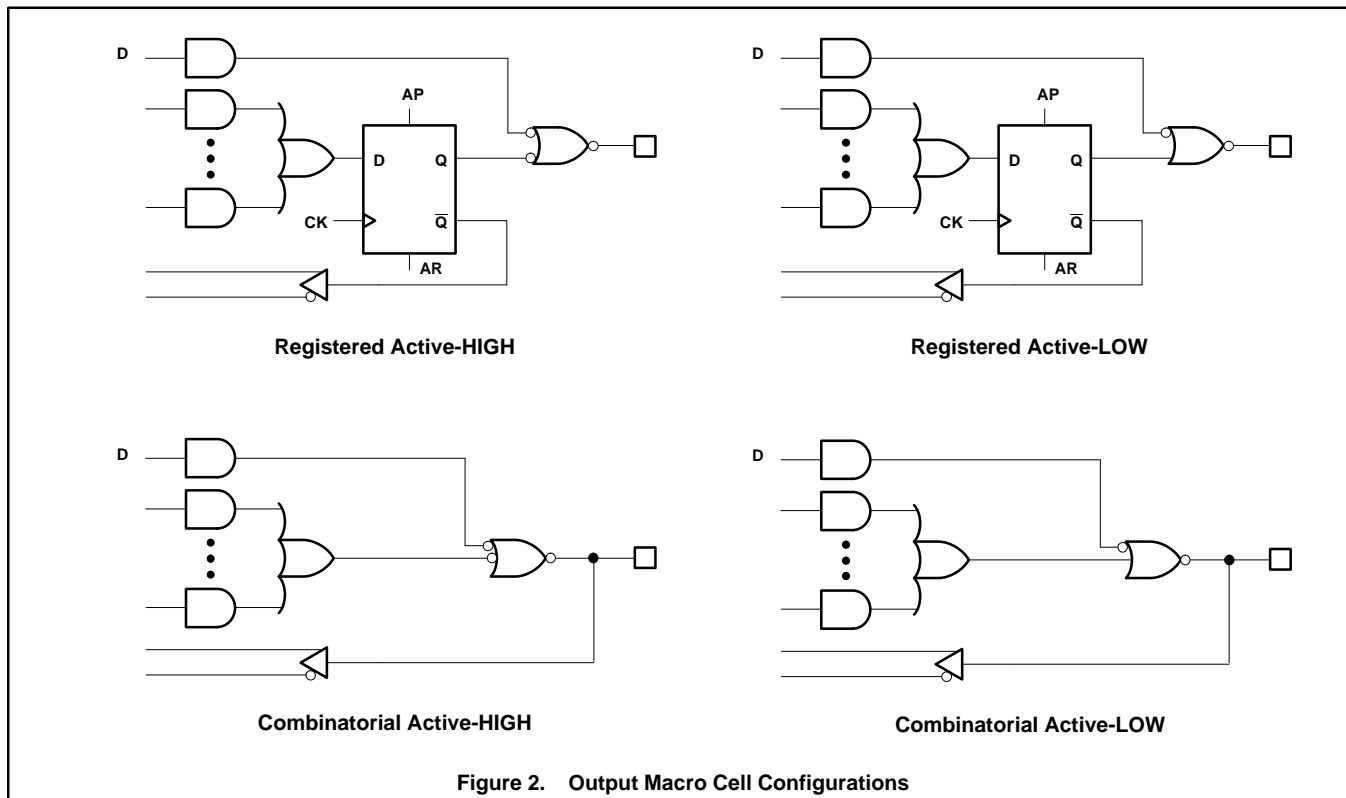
D

AP

D

Q

CK

$\overline{Q}$

AR

Registered Active-HIGH

D

AP

D

Q

CK

$\overline{Q}$

AR

Registered Active-LOW

D

Combinatorial Active-HIGH

D

Combinatorial Active-LOW

Figure 2. Output Macro Cell Configurations